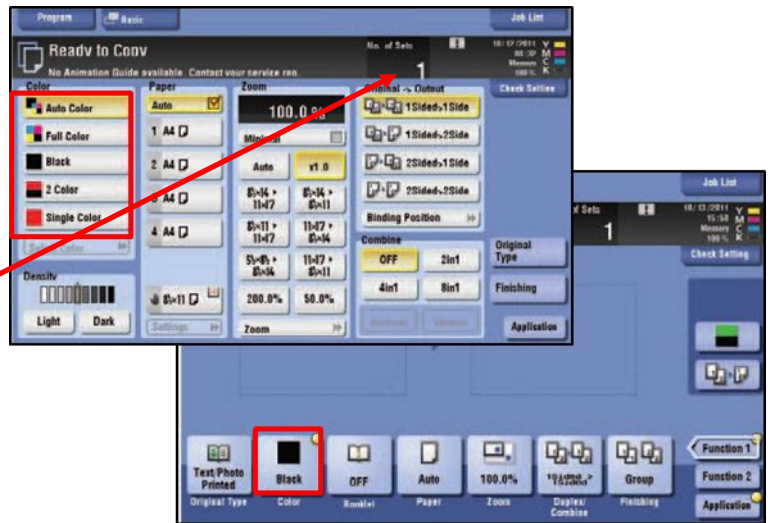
Program Basic Job List

Ready to Copy
No Animation Guide available. Contact your service rep.

No. of Sets
1

10/13/2011
Memory
100%
Y M C K

Color
Auto Color
Full Color
Black
2 Color
Single Color
Select Color

Density
Light Dark

Paper
Auto
1 A4
2 A4
3 A4
4 A4
8½×11
Settings

Zoom
100.0%
Minimal
Auto x1.0
8½×14 → 11×17
8½×14 → 8½×11
8½×11 → 11×17
11×17 → 8½×14
5½×8½ → 8½×14
11×17 → 8½×11
200.0% 50.0%
Zoom

Original → Output
1Sided>1Side
1Sided>2Side
2Sided>1Side
2Sided>2Side
Binding Position

Combine
OFF 2in1
4in1 8in1

Check Setting
Original Type
Finishing
Application

Job List
No. of Sets
1
10/13/2011
15:58
Memory
100%
Y M C K
Check Setting

Text/Photo Printed
Original Type
Black
Color
OFF
Booklet
Auto
Paper
100.0%
Zoom
Duplex/Combine
Group
Finishing

Function 1
Function 2
Application